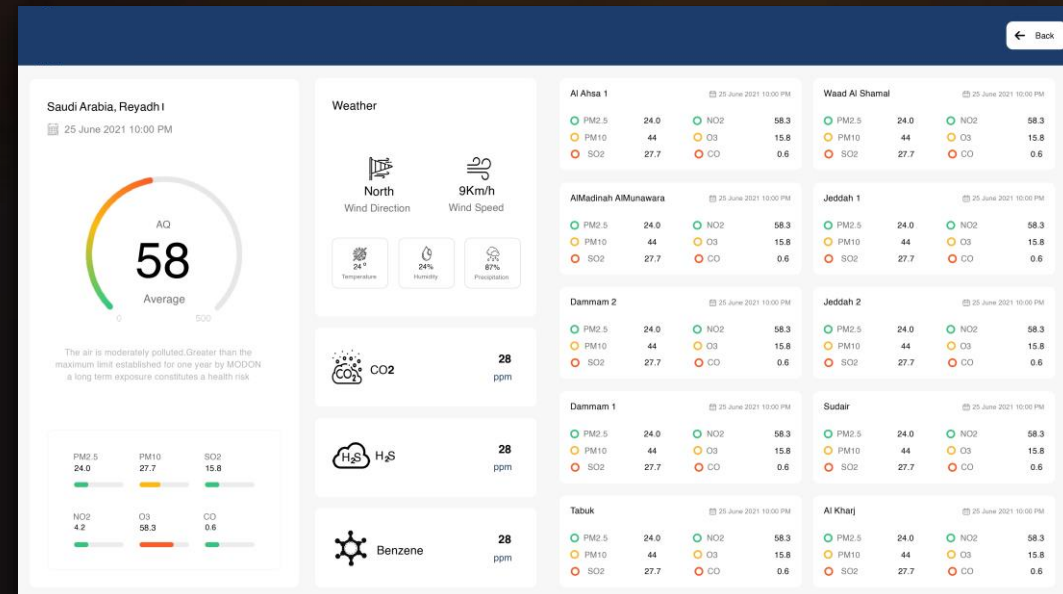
Back

Saudi Arabia, Reyadh I
25 June 2021 10:00 PM

AQ
58
Average
0
500

The air is moderately polluted.Greater than the maximum limit established for one year by MODON a long term exposure constitutes a health risk

| PM2.5 | PM10 | SO2 |
|---|---|---|
| 24.0 | 27.7 | 15.8 |

| NO2 | O3 | CO |
|---|---|---|
| 4.2 | 58.3 | 0.6 |

Weather

North
Wind Direction

9Km/h
Wind Speed

24°
Temperature

24%
Humidity

87%
Precipitation

$CO_2$
CO2
28
ppm

$H_2S$
H2S
28
ppm

Benzene
28
ppm

Al Ahsa 1
25 June 2021 10:00 PM
| PM2.5 | 24.0 | NO2 | 58.3 |
|---|---|---|---|
| PM10 | 44 | O3 | 15.8 |
| SO2 | 27.7 | CO | 0.6 |

Waad Al Shamal
25 June 2021 10:00 PM
| PM2.5 | 24.0 | NO2 | 58.3 |
|---|---|---|---|
| PM10 | 44 | O3 | 15.8 |
| SO2 | 27.7 | CO | 0.6 |

AlMadinah AlMunawara
25 June 2021 10:00 PM
| PM2.5 | 24.0 | NO2 | 58.3 |
|---|---|---|---|
| PM10 | 44 | O3 | 15.8 |
| SO2 | 27.7 | CO | 0.6 |

Jeddah 1
25 June 2021 10:00 PM
| PM2.5 | 24.0 | NO2 | 58.3 |
|---|---|---|---|
| PM10 | 44 | O3 | 15.8 |
| SO2 | 27.7 | CO | 0.6 |

Dammam 2
25 June 2021 10:00 PM
| PM2.5 | 24.0 | NO2 | 58.3 |
|---|---|---|---|
| PM10 | 44 | O3 | 15.8 |
| SO2 | 27.7 | CO | 0.6 |

Jeddah 2
25 June 2021 10:00 PM
| PM2.5 | 24.0 | NO2 | 58.3 |
|---|---|---|---|
| PM10 | 44 | O3 | 15.8 |
| SO2 | 27.7 | CO | 0.6 |

Dammam 1
25 June 2021 10:00 PM
| PM2.5 | 24.0 | NO2 | 58.3 |
|---|---|---|---|
| PM10 | 44 | O3 | 15.8 |
| SO2 | 27.7 | CO | 0.6 |

Sudair
25 June 2021 10:00 PM
| PM2.5 | 24.0 | NO2 | 58.3 |
|---|---|---|---|
| PM10 | 44 | O3 | 15.8 |
| SO2 | 27.7 | CO | 0.6 |

Tabuk
25 June 2021 10:00 PM
| PM2.5 | 24.0 | NO2 | 58.3 |
|---|---|---|---|
| PM10 | 44 | O3 | 15.8 |
| SO2 | 27.7 | CO | 0.6 |

Al Kharj
25 June 2021 10:00 PM
| PM2.5 | 24.0 | NO2 | 58.3 |
|---|---|---|---|
| PM10 | 44 | O3 | 15.8 |
| SO2 | 27.7 | CO | 0.6 |